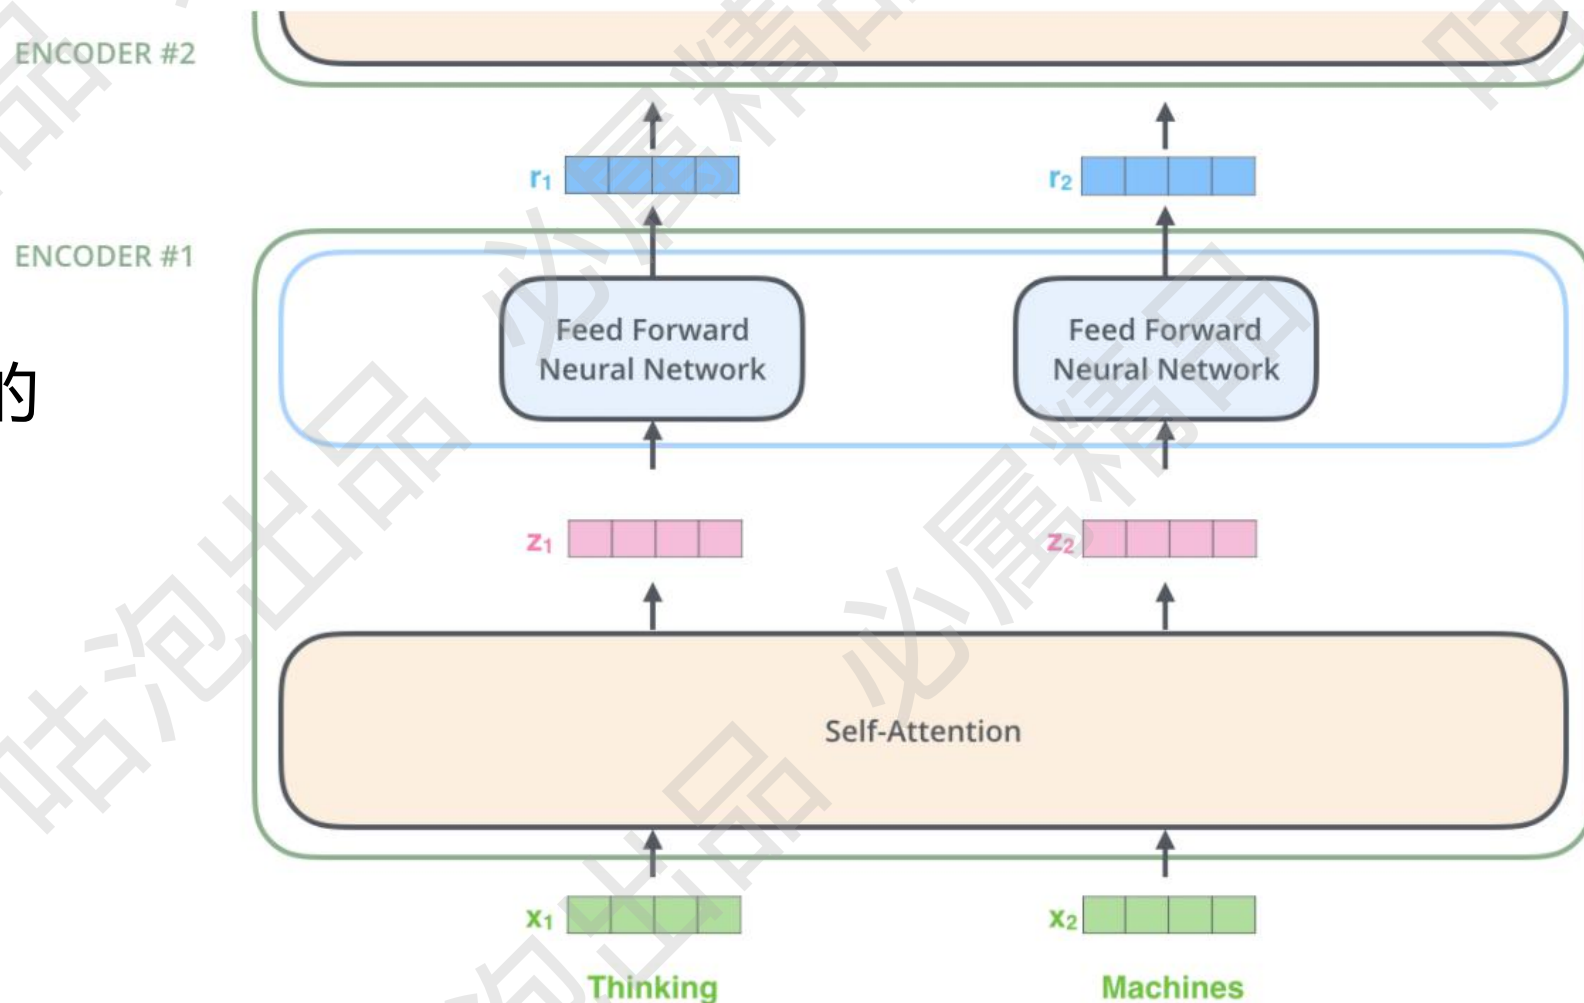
ENCODER #2

$r_1$

$r_2$

ENCODER #1

的

Feed Forward Neural Network

Feed Forward Neural Network

$z_1$

$z_2$

Self-Attention

$x_1$

$x_2$

Thinking

Machines

咕泡出品 必属精品

咕泡出品 必属精品